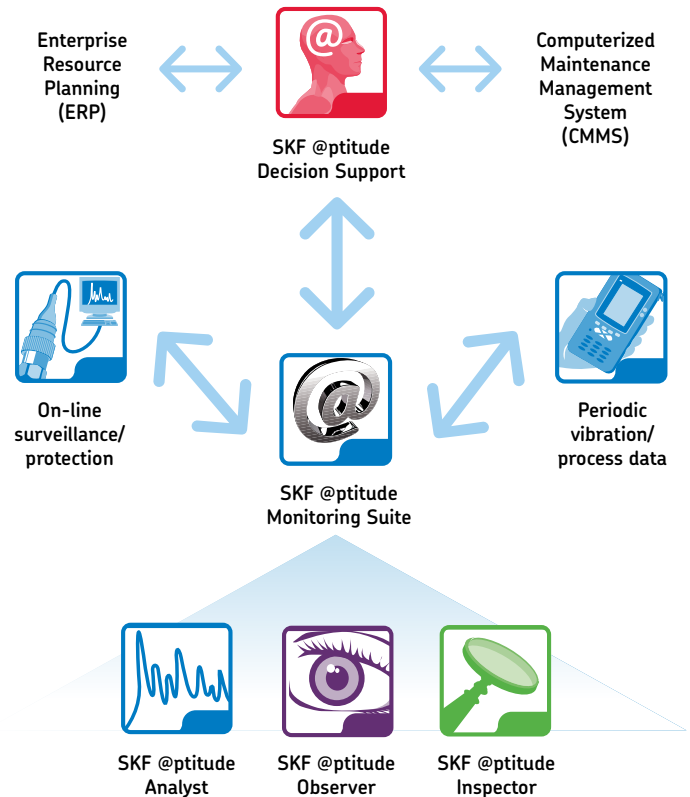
Enterprise Resource Planning (ERP)

SKF @ptitude Decision Support

Computerized Maintenance Management System (CMMS)

On-line surveillance/ protection

SKF @ptitude Monitoring Suite

Periodic vibration/ process data

SKF @ptitude Analyst

SKF @ptitude Observer

SKF @ptitude Inspector